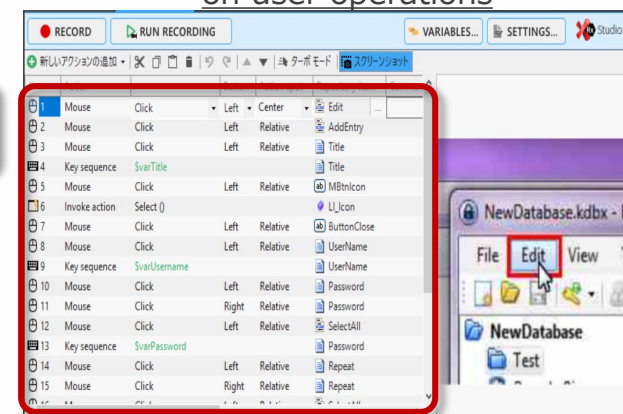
on user operations

RECORD RUN RECORDING VARIABLES... SETTINGS... Studio

新しいアクションの追加 ターボモード スクリーンショット

| | | | | | |
|---|---|---|---|---|---|
| 1 | Mouse | Click | Left | Center | Edit |
| 2 | Mouse | Click | Left | Relative | AddEntry |
| 3 | Mouse | Click | Left | Relative | Title |
| 4 | Key sequence | $varTitle | | | Title |
| 5 | Mouse | Click | Left | Relative | MBtnIcon |
| 6 | Invoke action | Select () | | | LI_Icon |
| 7 | Mouse | Click | Left | Relative | ButtonClose |
| 8 | Mouse | Click | Left | Relative | UserName |
| 9 | Key sequence | $varUsername | | | UserName |
| 10 | Mouse | Click | Left | Relative | Password |
| 11 | Mouse | Click | Right | Relative | Password |
| 12 | Mouse | Click | Left | Relative | SelectAll |
| 13 | Key sequence | $varPassword | | | Password |
| 14 | Mouse | Click | Left | Relative | Repeat |
| 15 | Mouse | Click | Right | Relative | Repeat |

NewDatabase.kdbx -

File Edit View

NewDatabase

Test